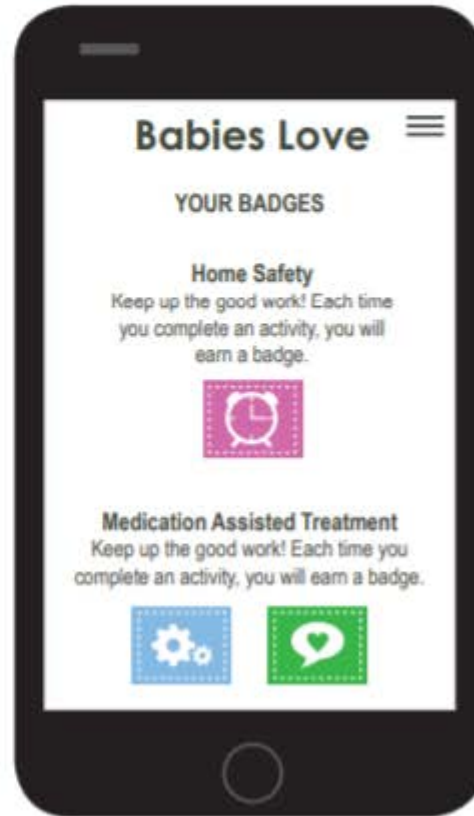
Babies Love

YOUR BADGES

Home Safety

Keep up the good work! Each time you complete an activity, you will earn a badge.

Medication Assisted Treatment

Keep up the good work! Each time you complete an activity, you will earn a badge.